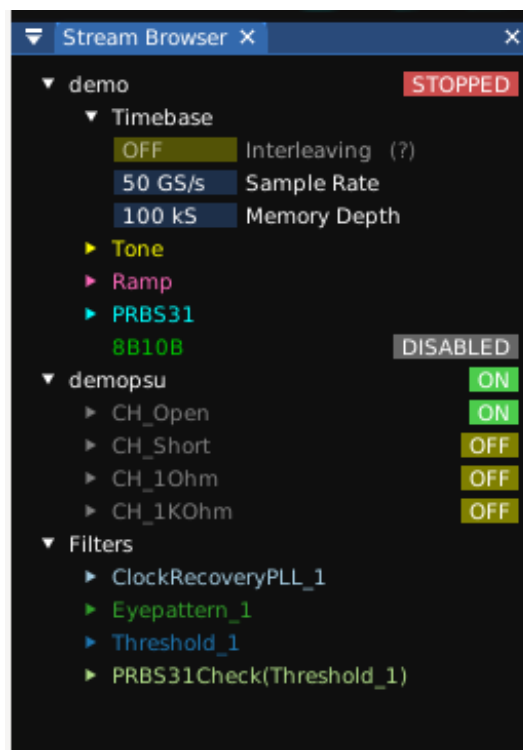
Stream Browser ×
×

demo STOPPED

Timebase

OFF Interleaving (?)

50 GS/s Sample Rate

100 kS Memory Depth

Tone

Ramp

PRBS31

8B10B DISABLED

demopsu ON

CH_Open ON

CH_Short OFF

CH_1Ohm OFF

CH_1KOhm OFF

Filters

ClockRecoveryPLL_1

Eyepattern_1

Threshold_1

PRBS31Check(Threshold_1)